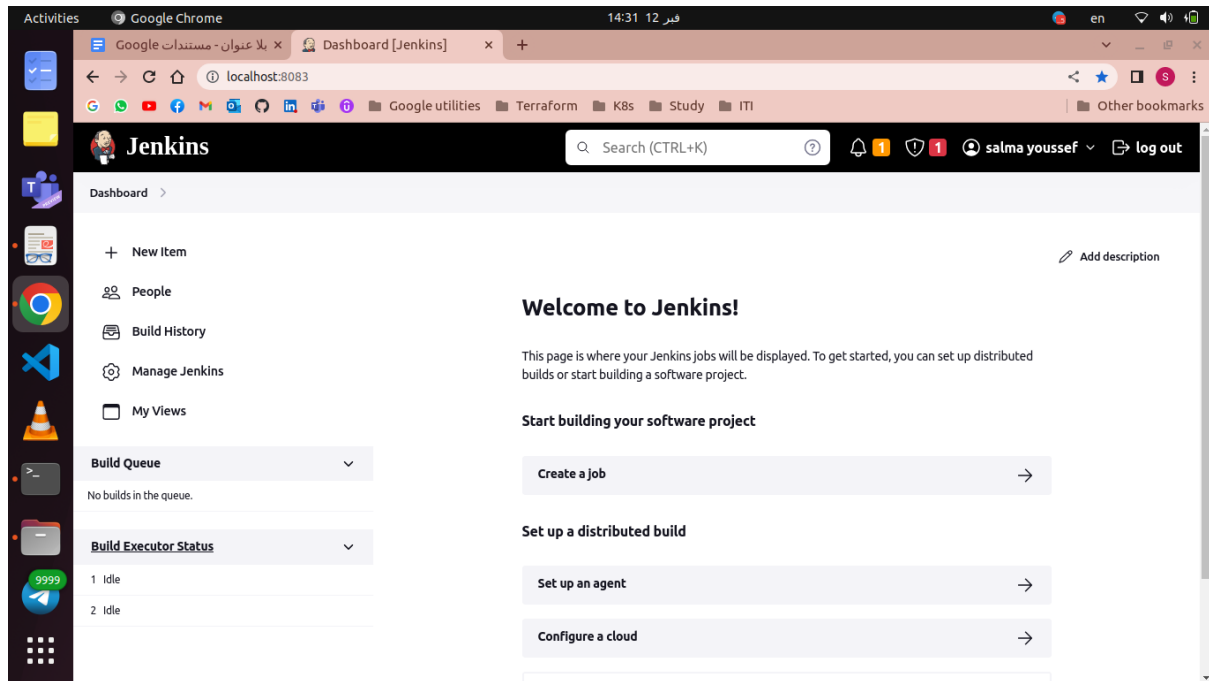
Activities Google Chrome 14:31 فبر 12 en

بلا عنوان - مستندات Google × Dashboard [Jenkins] × +

localhost:8083

Google utilities Terraform K8s Study ITI Other bookmarks

Jenkins Search (CTRL+K) 1 1 salma youssef log out

Dashboard >

New Item
People
Build History
Manage Jenkins
My Views

Build Queue
No builds in the queue.

Build Executor Status
1 Idle
2 Idle

Add description

Welcome to Jenkins!

This page is where your Jenkins jobs will be displayed. To get started, you can set up distributed builds or start building a software project.

Start building your software project

Create a job

Set up a distributed build

Set up an agent

Configure a cloud

9999